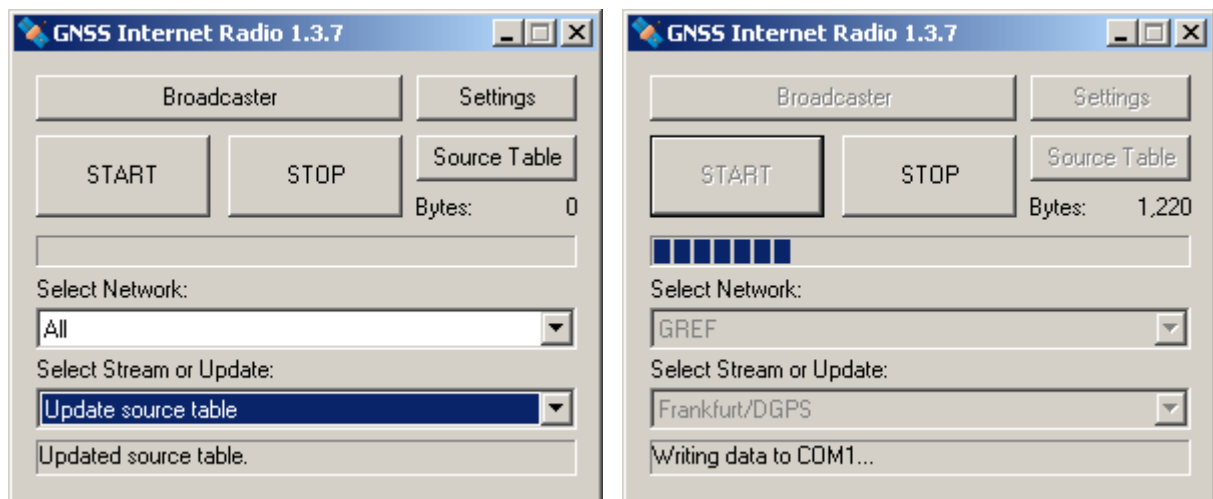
GNSS Internet Radio 1.3.7

Broadcaster
Settings
START
STOP
Source Table
Bytes: 0

Select Network:
All
Select Stream or Update:
Update source table
Updated source table.

GNSS Internet Radio 1.3.7

Broadcaster
Settings
START
STOP
Source Table
Bytes: 1,220

Select Network:
GREF
Select Stream or Update:
Frankfurt/DGPS
Writing data to COM1...